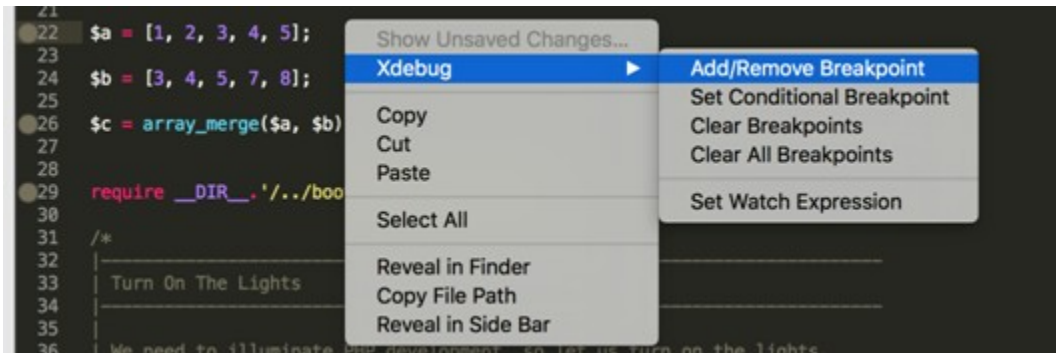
21
22 $a = [1, 2, 3, 4, 5];
23
24 $b = [3, 4, 5, 7, 8];
25
26 $c = array_merge($a, $b)
27
28
29 require __DIR__.'/../boo
30
31 /*
32 |
33 | Turn On The Lights
34 |
35 |
36 | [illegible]

Show Unsaved Changes...
Xdebug ▶
Copy
Cut
Paste
Select All
Reveal in Finder
Copy File Path
Reveal in Side Bar

Add/Remove Breakpoint
Set Conditional Breakpoint
Clear Breakpoints
Clear All Breakpoints
Set Watch Expression